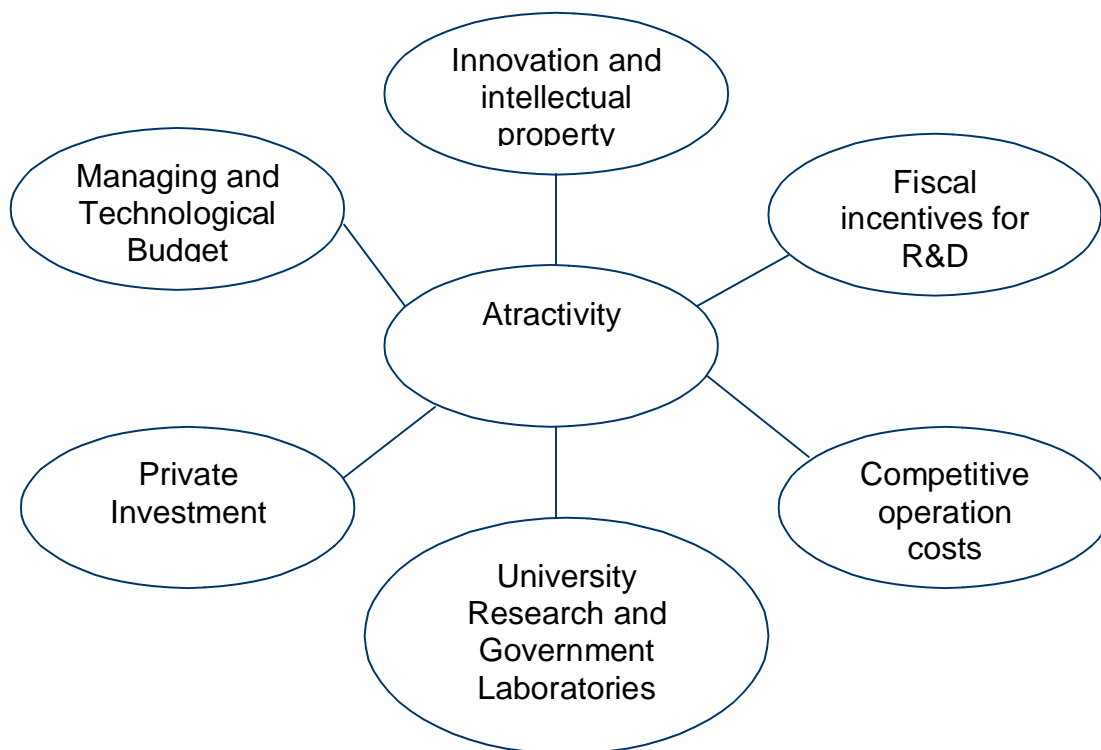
Innovation and intellectual property

Managing and Technological Budget

Fiscal incentives for R&D

Atractivity

Private Investment

Competitive operation costs

University Research and Government Laboratories